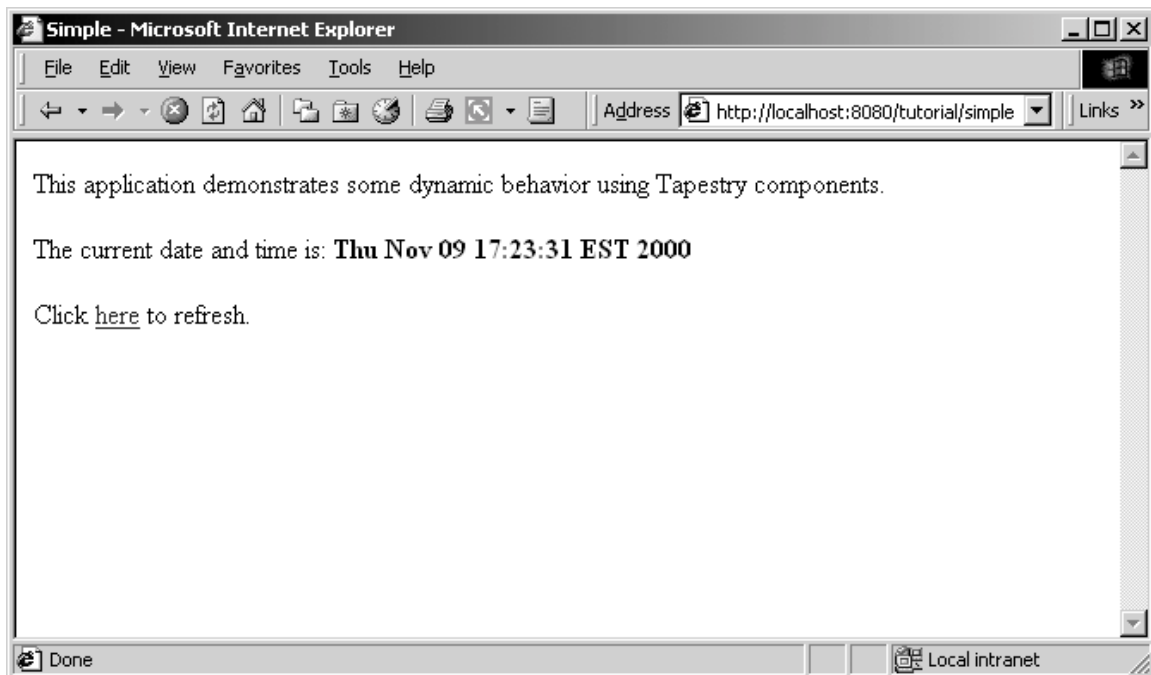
Simple - Microsoft Internet Explorer

File Edit View Favorites Tools Help

Address http://localhost:8080/tutorial/simple

Links »

This application demonstrates some dynamic behavior using Tapestry components.

The current date and time is: **Thu Nov 09 17:23:31 EST 2000**

Click here to refresh.

Done

Local intranet